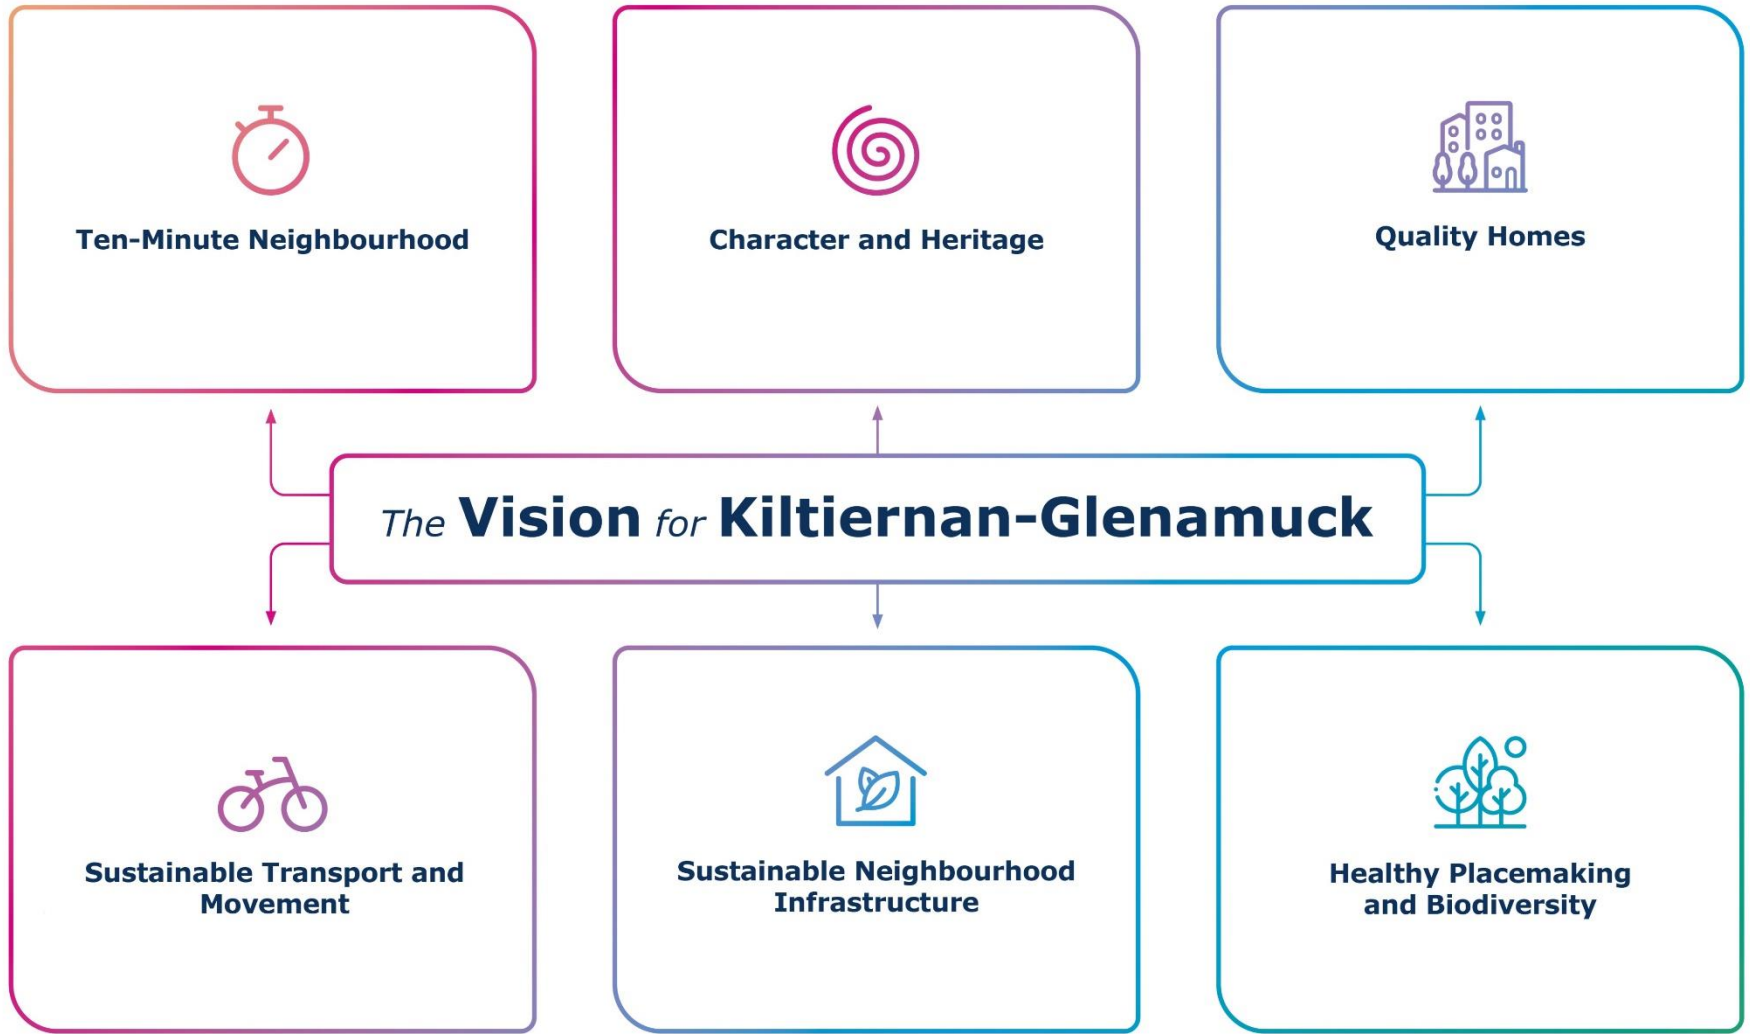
Ten-Minute Neighbourhood

Character and Heritage

Quality Homes

The Vision for Kiltiernan-Glenamuck

Sustainable Transport and Movement

Sustainable Neighbourhood Infrastructure

Healthy Placemaking and Biodiversity